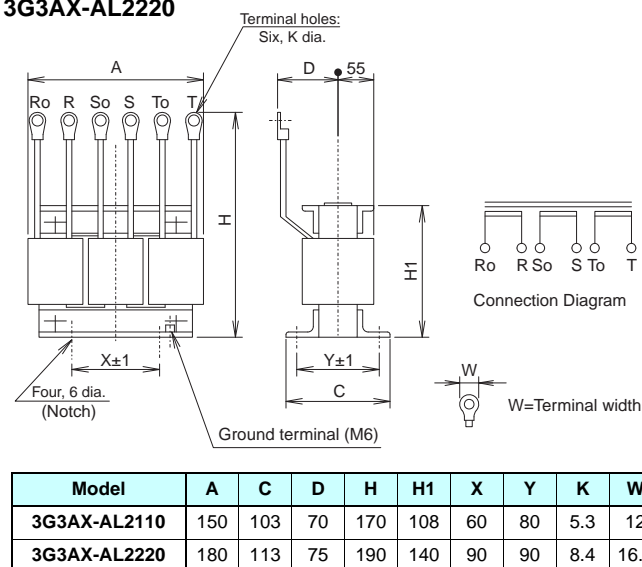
3G3AX-AL2220

Terminal holes: Six, K dia.

A

Ro R So S To T

H

D 55

H1

Ro R So S To T

Connection Diagram

X±1

Four, 6 dia. (Notch)

Ground terminal (M6)

Y±1

C

W

W=Terminal width

| Model | A | C | D | H | H1 | X | Y | K | W |
|---|---|---|---|---|---|---|---|---|---|
| 3G3AX-AL2110 | 150 | 103 | 70 | 170 | 108 | 60 | 80 | 5.3 | 12 |
| 3G3AX-AL2220 | 180 | 113 | 75 | 190 | 140 | 90 | 90 | 8.4 | 16. |